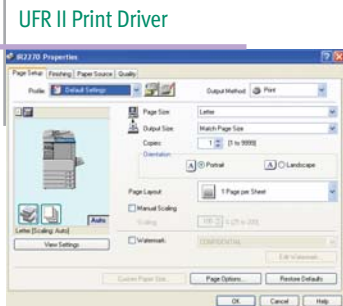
UFR II Print Driver

iR2270 Properties

Page Setup | Finishing | Paper Source | Quality

Profile: Default Settings

Output Method: Print

Page Size: Letter

Output Size: Match Page Size

Copies: 1 [1 to 9999]

Orientation

Portrait

Landscape

Page Layout: 1 Page per Sheet

Manual Scaling

Scaling: 100 % [25 to 200]

Watermark: CONFIDENTIAL

Edit Watermark...

Auto

Letter [Scaling: Auto]

View Settings

Custom Paper Size...

Page Options...

Restore Defaults

OK

Cancel

Help